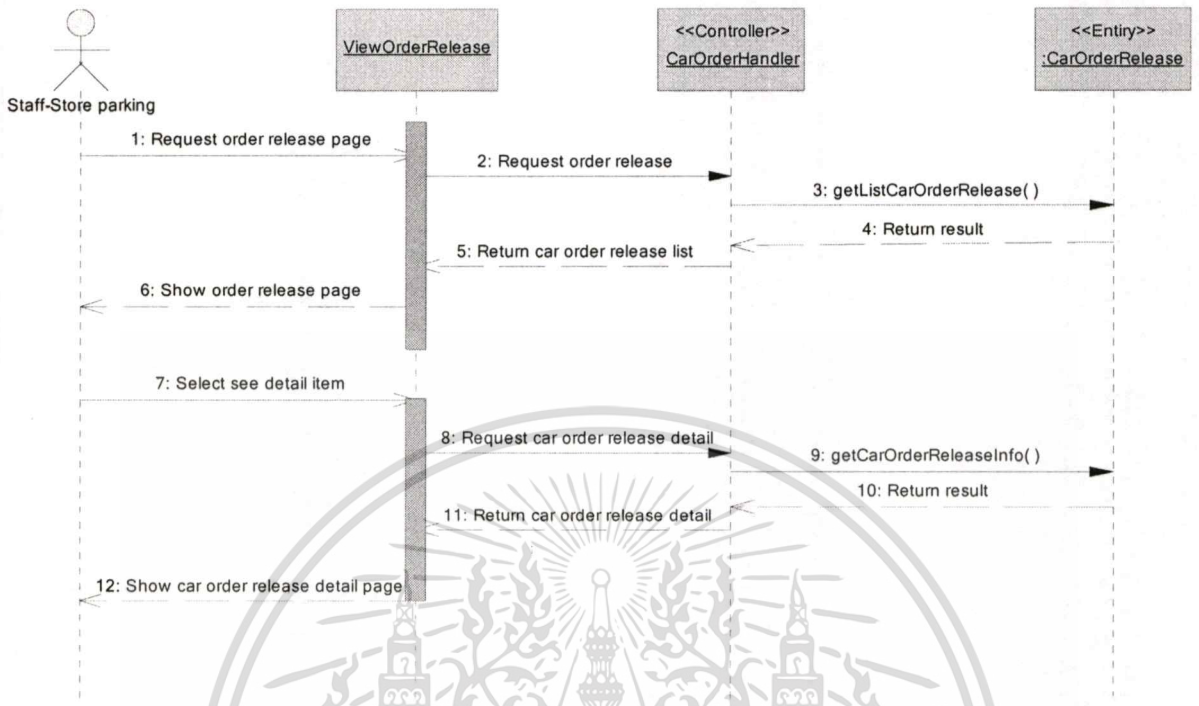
Staff-Store parking

ViewOrderRelease

<<Controller>>
CarOrderHandler

<<Entiry>>
:CarOrderRelease

1: Request order release page

2: Request order release

3: getListCarOrderRelease( )

4: Return result

5: Return car order release list

6: Show order release page

7: Select see detail item

8: Request car order release detail

9: getCarOrderReleaseInfo( )

10: Return result

11: Return car order release detail

12: Show car order release detail page